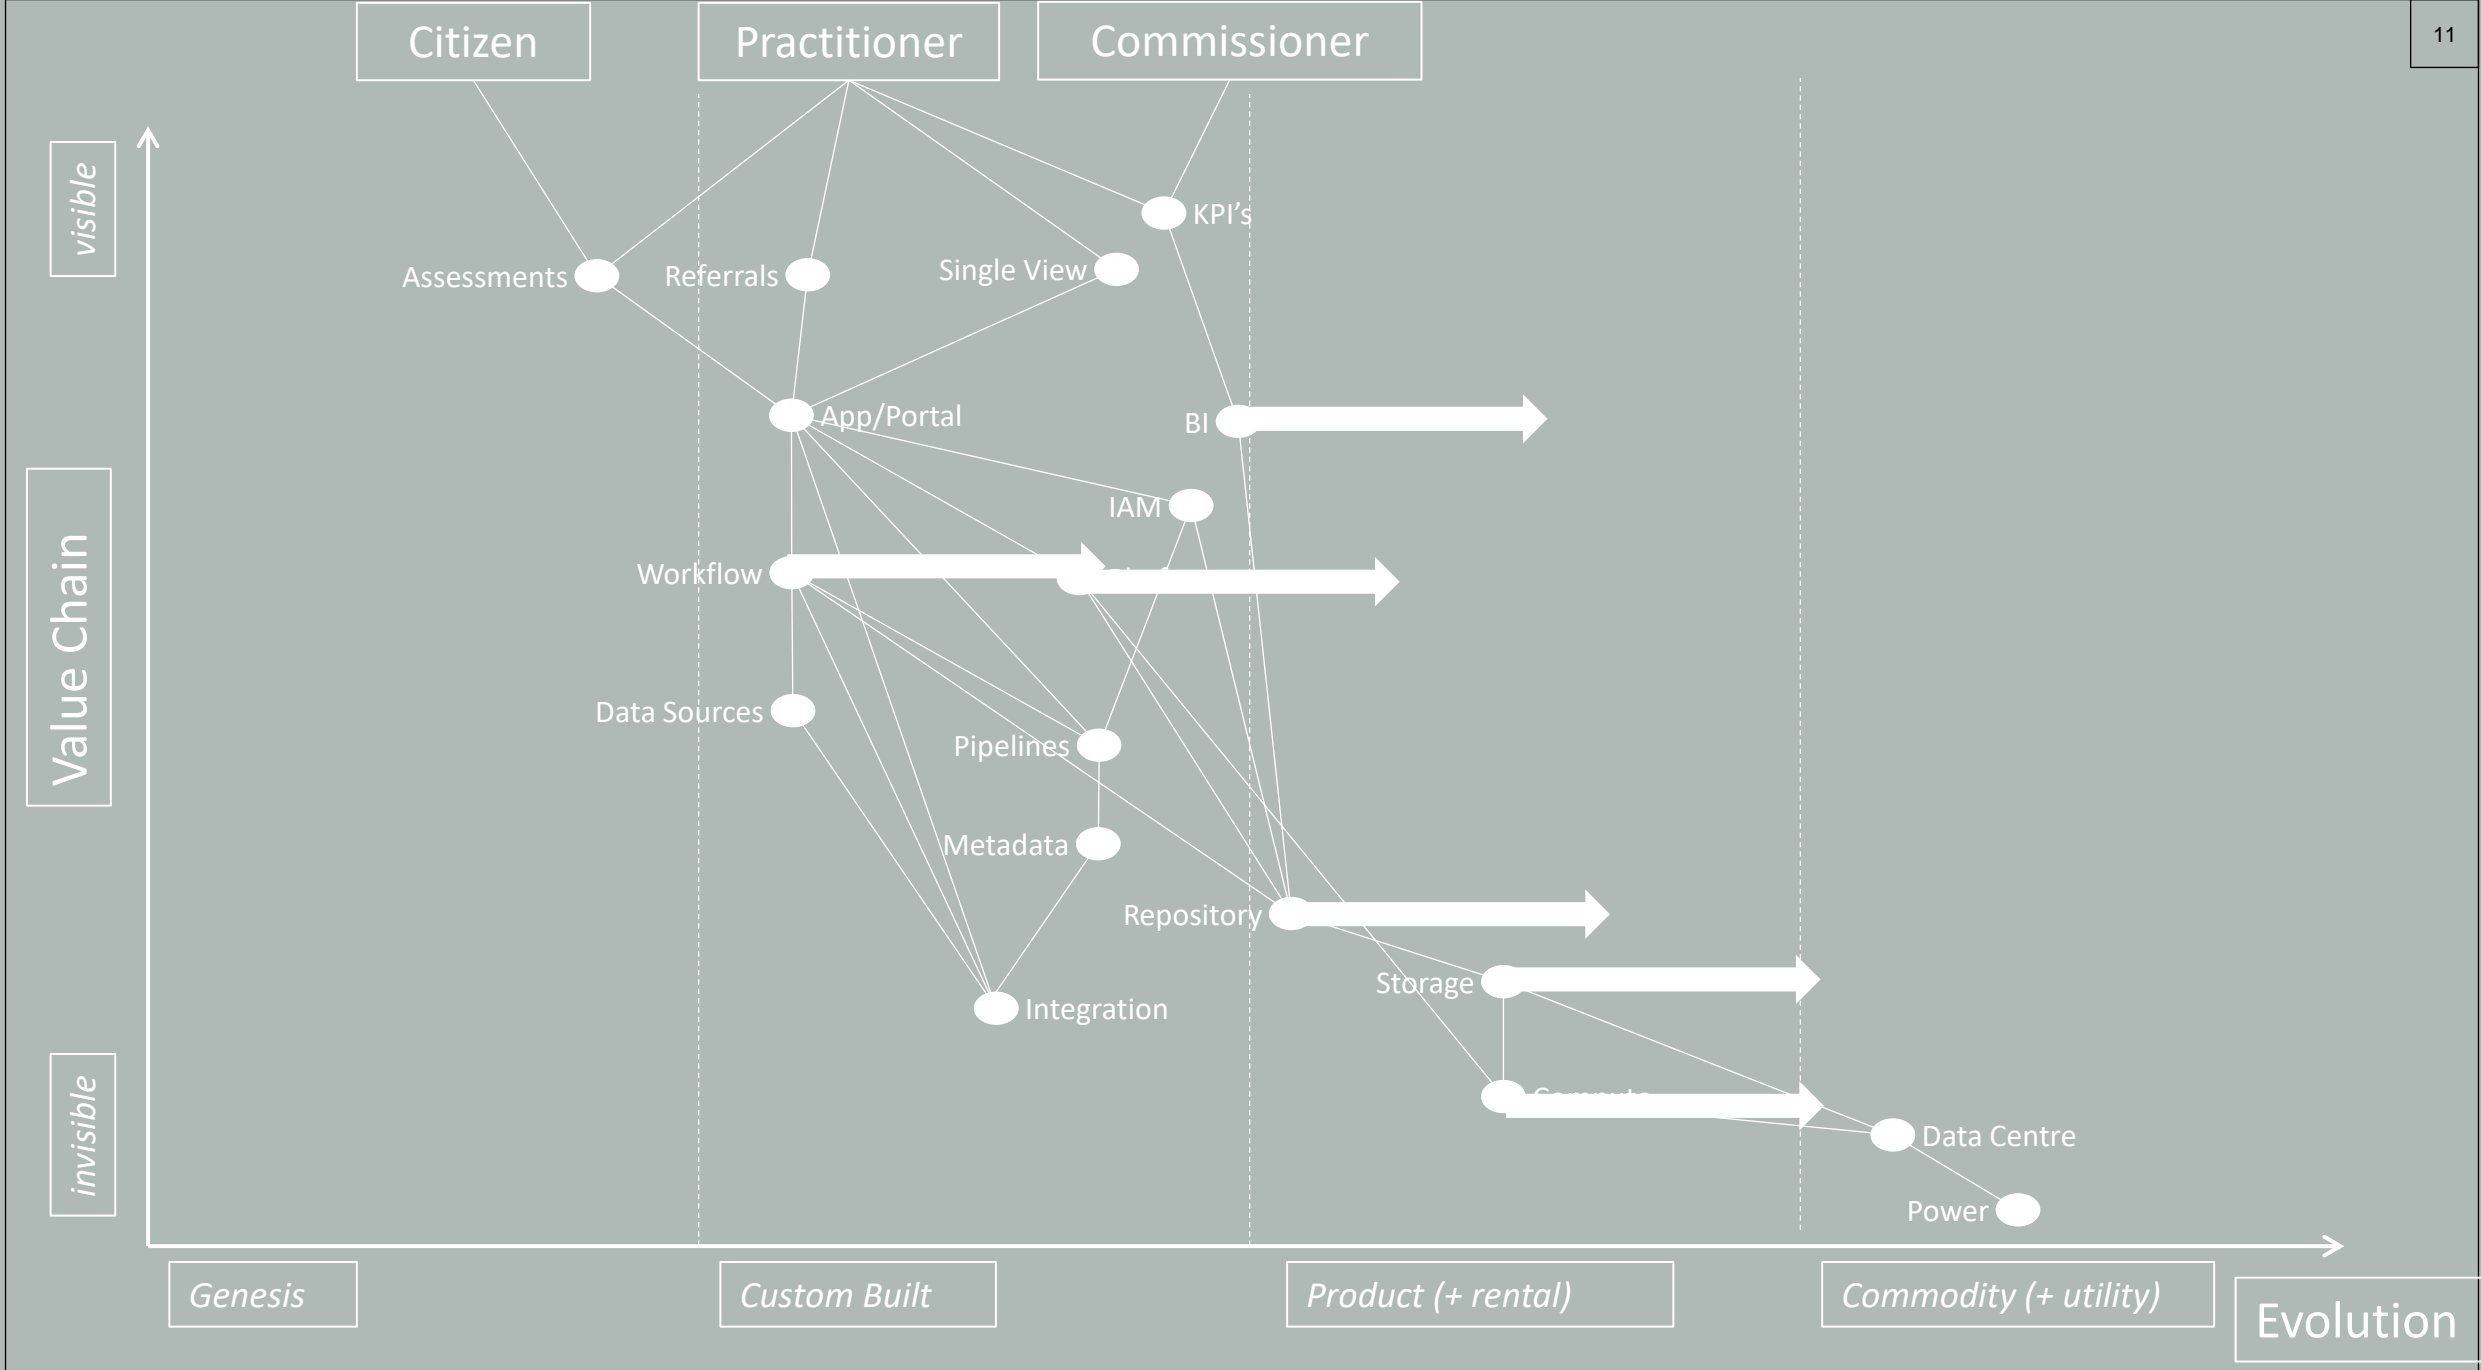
Citizen

Practitioner

Commissioner

11

visible

Value Chain

invisible

KPI's

Assessments

Referrals

Single View

App/Portal

BI

IAM

Workflow

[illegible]

Data Sources

Pipelines

Metadata

Repository

Storage

Integration

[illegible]

Data Centre

Power

Genesis

Custom Built

Product (+ rental)

Commodity (+ utility)

Evolution